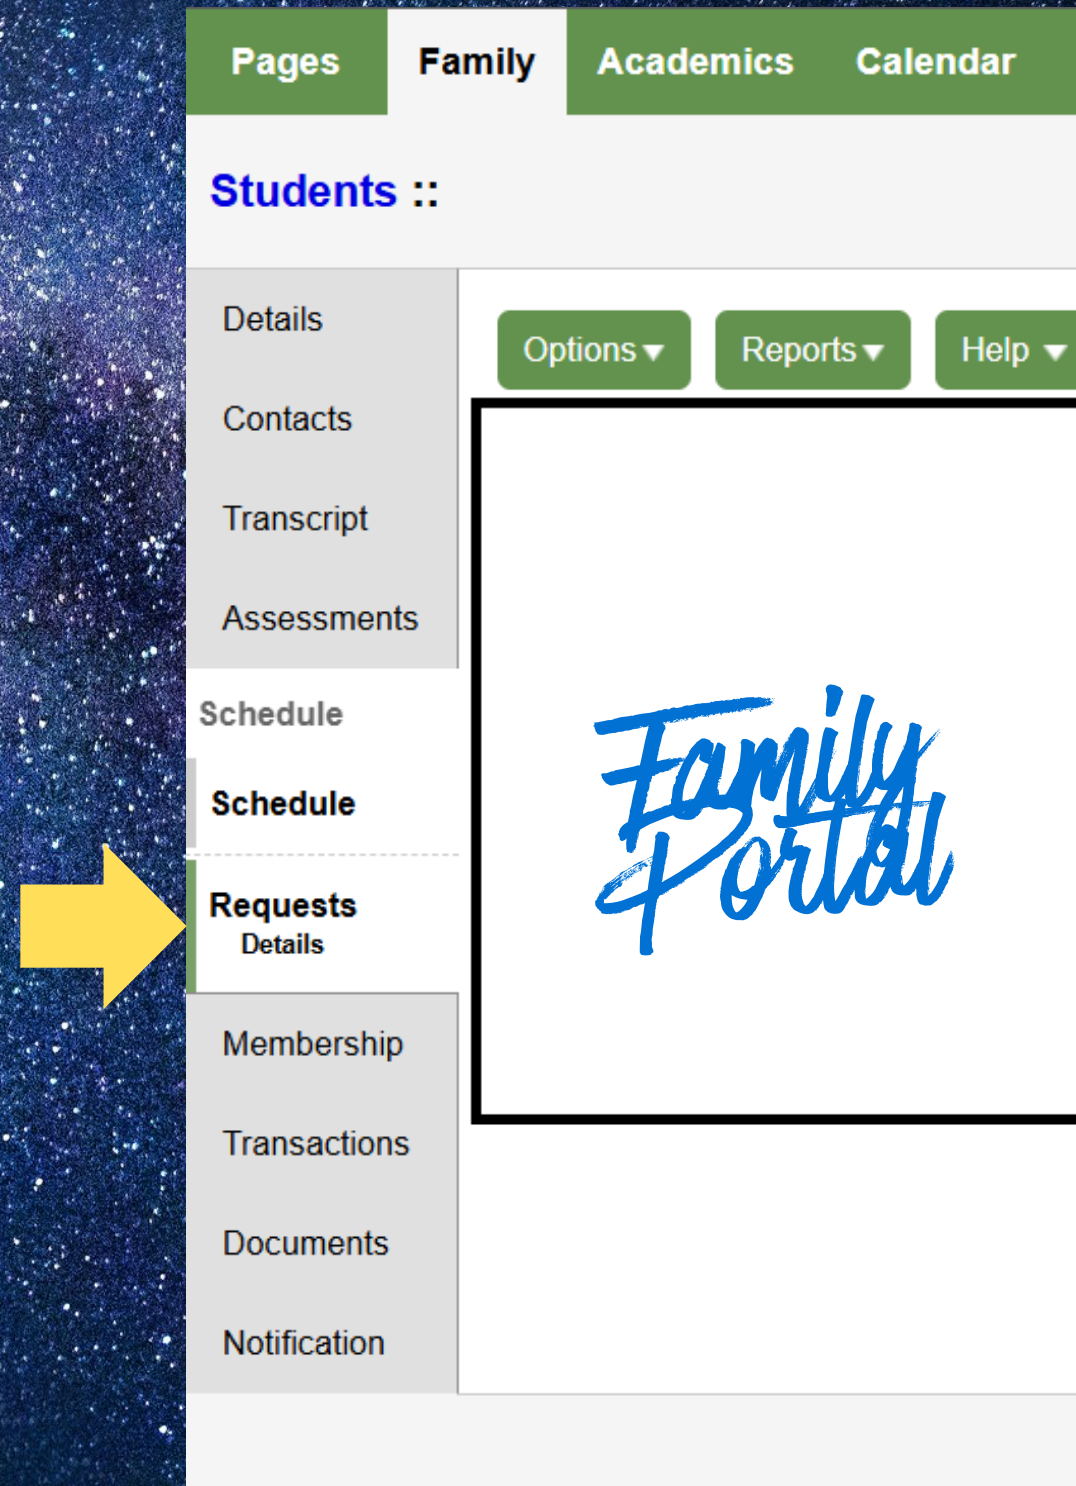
Pages Family Academics Calendar

Students ::

Details

Contacts

Transcript

Assessments

Schedule

Schedule

Requests
Details

Membership

Transactions

Documents

Notification

Options ▾ Reports ▾ Help ▾

Family Portal